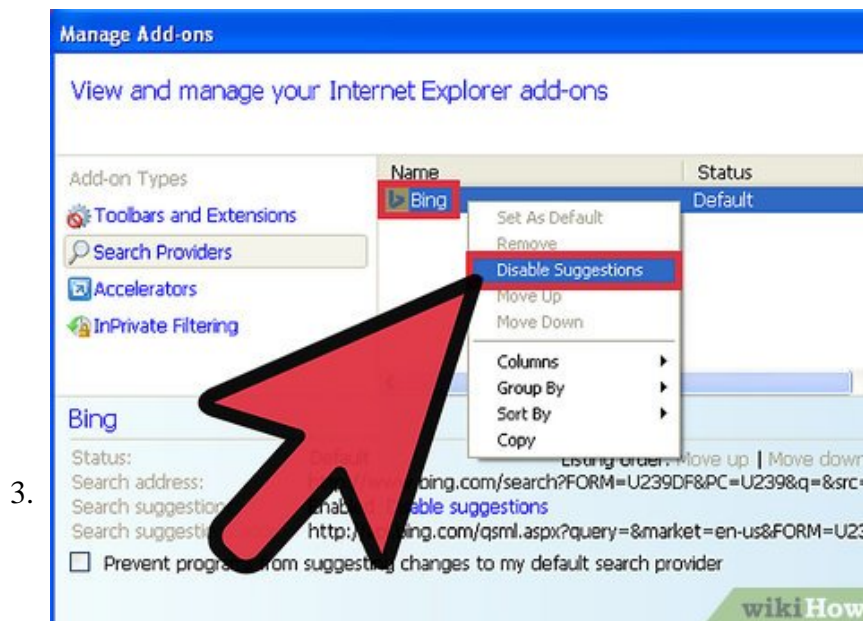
3.

Manage Add-ons

View and manage your Internet Explorer add-ons

Add-on Types

Toolbars and Extensions

Search Providers

Accelerators

InPrivate Filtering

| Name | Status |
|---|---|
| Bing | Default |

Set As Default
Remove
Disable Suggestions
Move Up
Move Down

Columns
Group By
Sort By
Copy

Bing

Status: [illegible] Listing order: Move up | Move down
Search address: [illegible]bing.com/search?FORM=U239DF&PC=U239&q=&src=
Search suggestion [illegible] Enabled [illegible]able suggestions
Search suggesti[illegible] http://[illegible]bing.com/qsml.aspx?query=&market=en-us&FORM=U23

Prevent progra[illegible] from suggesting changes to my default search provider

wikiHow